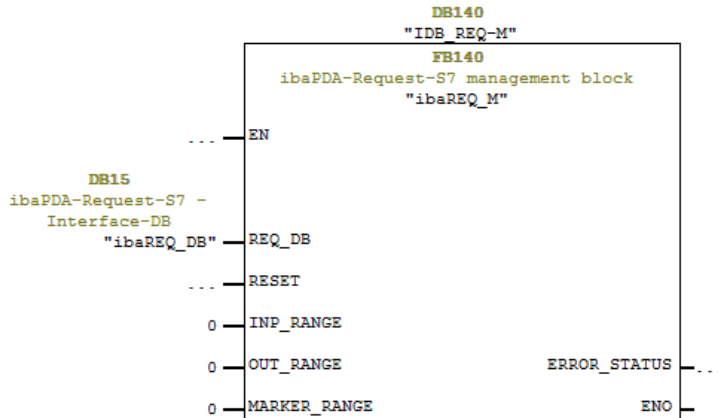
DB140
"IDB_REQ-M"
FB140
ibaPDA-Request-S7 management block
"ibaREQ_M"

...
EN

DB15
ibaPDA-Request-S7 - Interface-DB
"ibaREQ_DB"
REQ_DB

...
RESET

0
INP_RANGE

0
OUT_RANGE

ERROR_STATUS
...

0
MARKER_RANGE

ENO